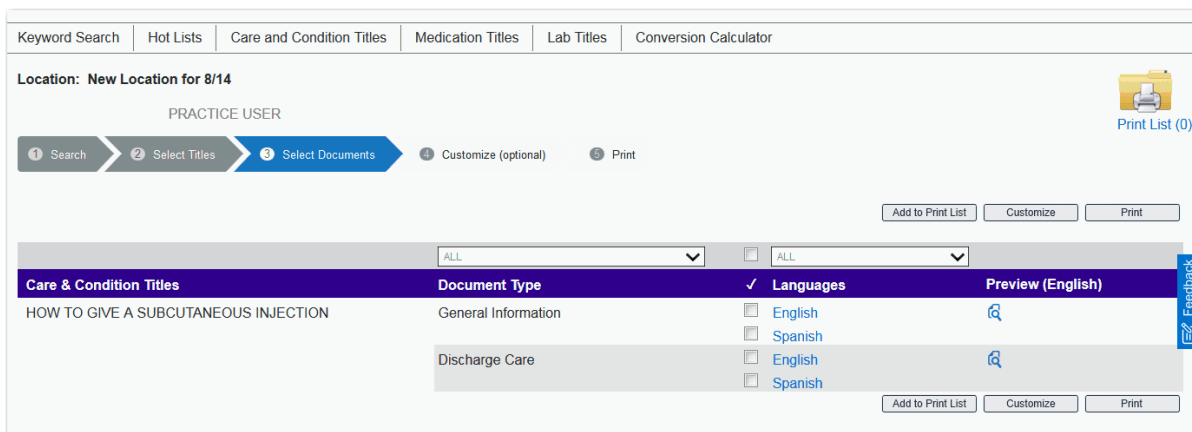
Keyword Search | Hot Lists | Care and Condition Titles | Medication Titles | Lab Titles | Conversion Calculator

Location: New Location for 8/14

PRACTICE USER

Print List (0)

1 Search 2 Select Titles 3 Select Documents 4 Customize (optional) 5 Print

Add to Print List | Customize | Print

| | ALL | | ALL | |
|---|---|---|---|---|
| Care & Condition Titles | Document Type | ✓ | Languages | Preview (English) |
| HOW TO GIVE A SUBCUTANEOUS INJECTION | General Information | | English | |
| | | | Spanish | |
| | Discharge Care | | English | |
| | | | Spanish | |

Add to Print List | Customize | Print

Feedback